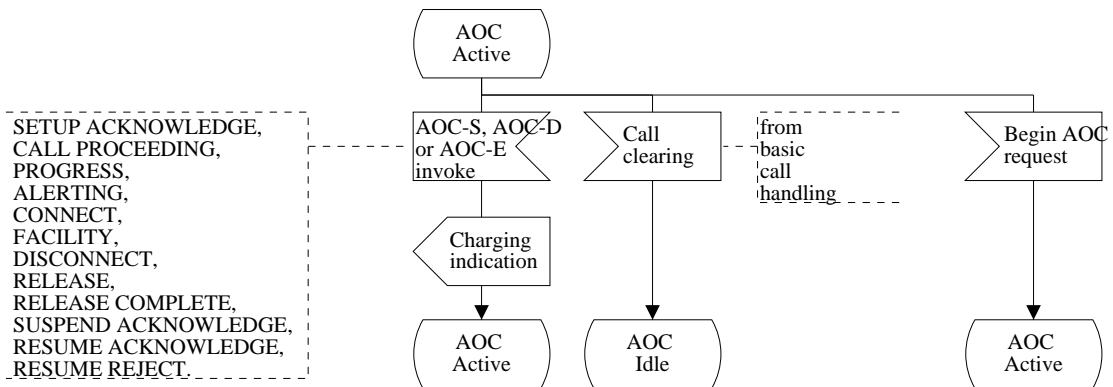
AOC Active

SETUP ACKNOWLEDGE, CALL PROCEEDING, PROGRESS, ALERTING, CONNECT, FACILITY, DISCONNECT, RELEASE, RELEASE COMPLETE, SUSPEND ACKNOWLEDGE, RESUME ACKNOWLEDGE, RESUME REJECT.

AOC-S, AOC-D or AOC-E invoke

Call clearing

from basic call handling

Begin AOC request

Charging indication

AOC Active

AOC Idle

AOC Active